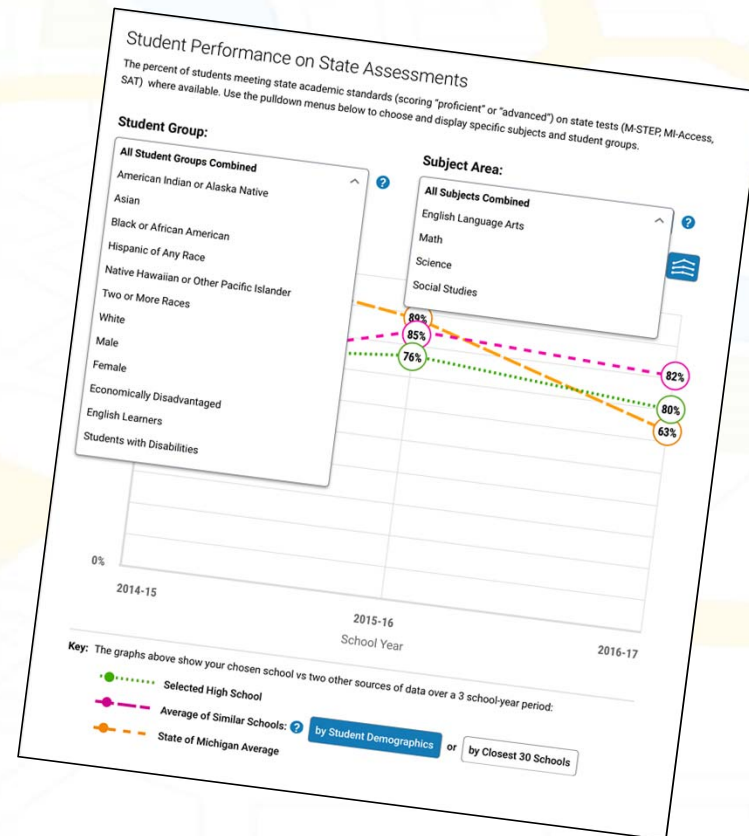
Student Performance on State Assessments

The percent of students meeting state academic standards (scoring "proficient" or "advanced") on state tests (M-STEP, MI-Access, SAT) where available. Use the pulldown menus below to choose and display specific subjects and student groups.

Student Group:

All Student Groups Combined
American Indian or Alaska Native
Asian
Black or African American
Hispanic of Any Race
Native Hawaiian or Other Pacific Islander
Two or More Races
White
Male
Female
Economically Disadvantaged
English Learners
Students with Disabilities

Subject Area:

All Subjects Combined
English Language Arts
Math
Science
Social Studies

89%
85%
76%
82%
80%
63%
0%
2014-15
2015-16
School Year
2016-17

Key: The graphs above show your chosen school vs two other sources of data over a 3 school-year period:

Selected High School
Average of Similar Schools: ? by Student Demographics or by Closest 30 Schools
State of Michigan Average